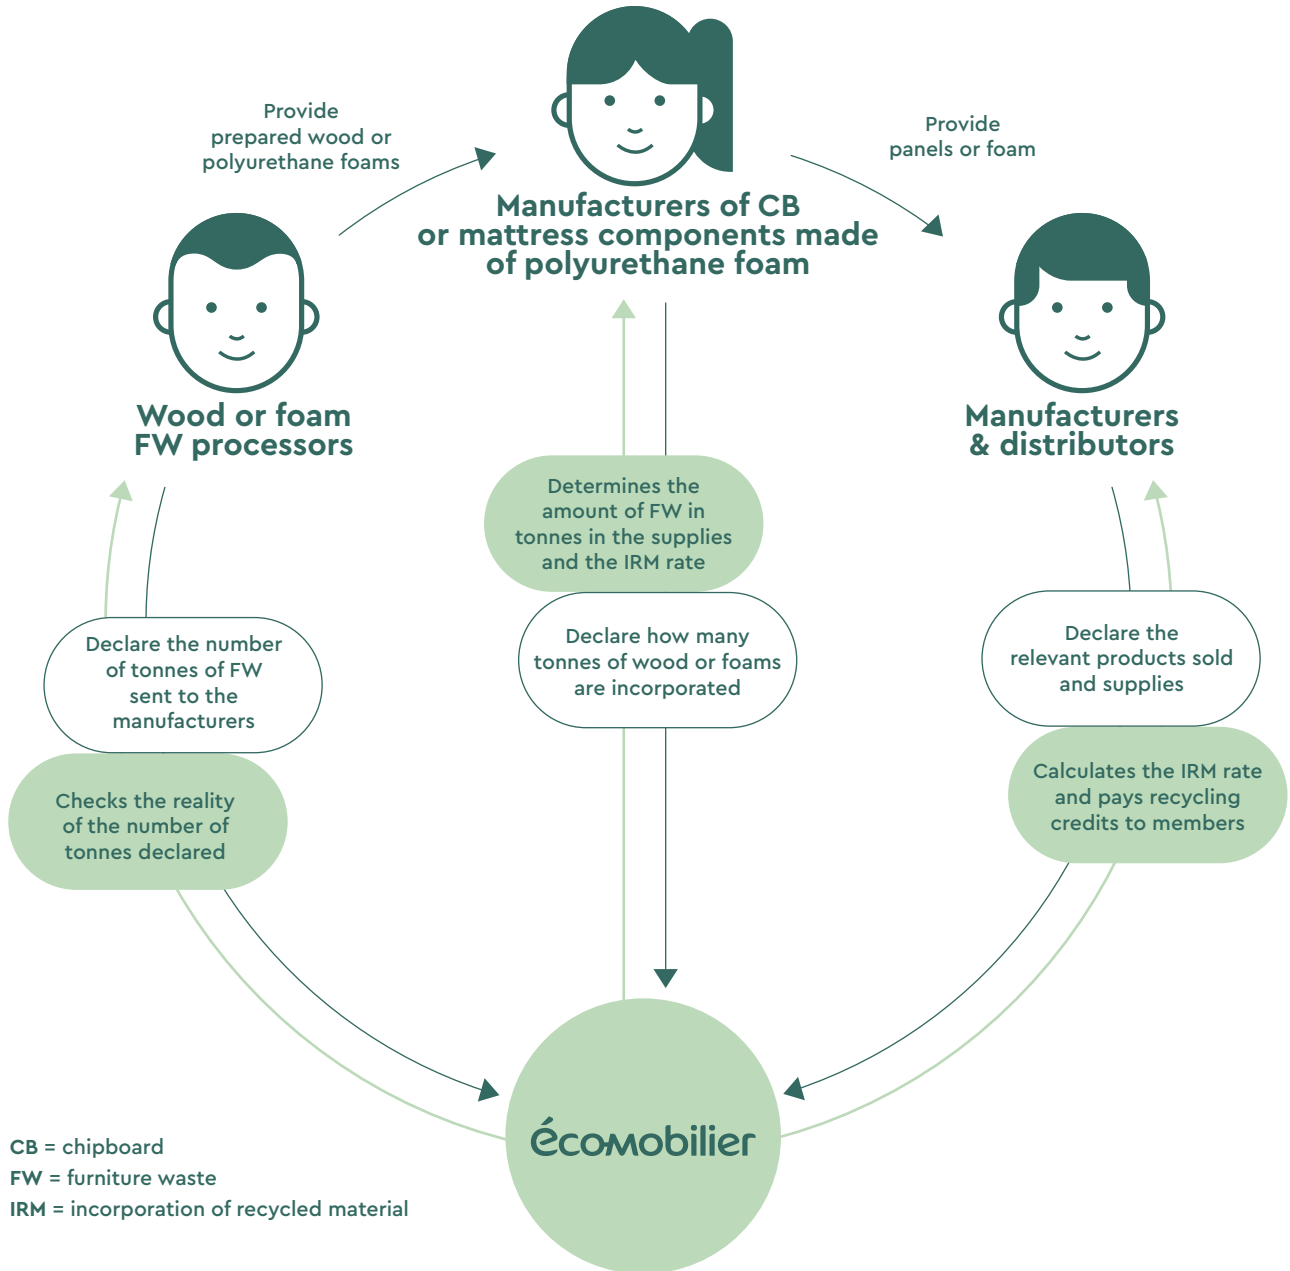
Provide prepared wood or polyurethane foams

Manufacturers of CB or mattress components made of polyurethane foam

Provide panels or foam

Wood or foam FW processors

Manufacturers & distributors

Determines the amount of FW in tonnes in the supplies and the IRM rate

Declare the number of tonnes of FW sent to the manufacturers

Declare how many tonnes of wood or foams are incorporated

Declare the relevant products sold and supplies

Checks the reality of the number of tonnes declared

Calculates the IRM rate and pays recycling credits to members

écomobilier

CB = chipboard
FW = furniture waste
IRM = incorporation of recycled material